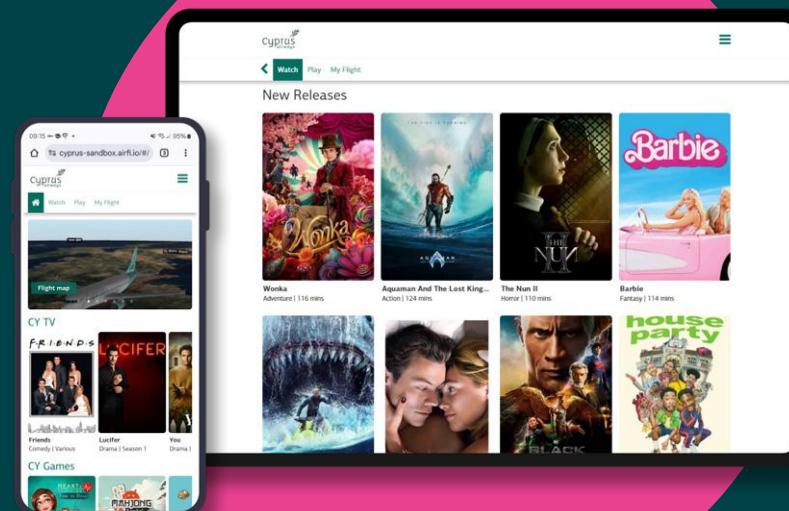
cyprus airways

Watch Play My Flight

New Releases

Wonka
Wonka
Adventure | 116 mins

Aquaman And The Lost King...
Action | 124 mins

The Nun II
Horror | 110 mins

Barbie
Barbie
Fantasy | 114 mins

house party

BLACK

09:15
95%
cyprus-sandbox.airfi.io/#/
3

cyprus airways

Watch Play My Flight

Flight map

CY TV

FRIENDS
Friends
Comedy | Various

LUCIFER
Lucifer
Drama | Season 1

You
Drama

CY Games

MAHJONG